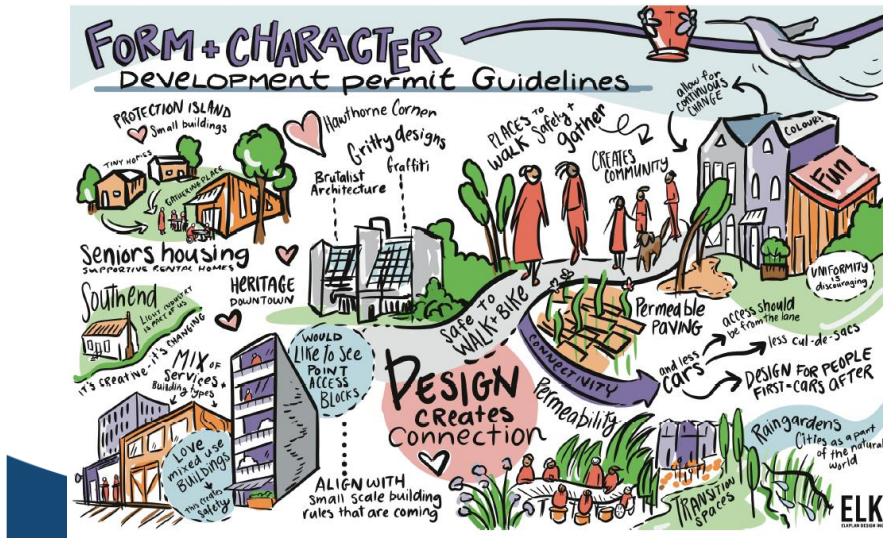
FORM + CHARACTER
Development permit Guidelines

PROTECTION ISLAND
Small buildings
TINY HOMES
GATHERING PLACE

Hawthorne Corner
Gritty designs
Brutalist Architecture
Graffiti

PLACES TO WALK Safely + gather
CREATES COMMUNITY

allow for CONTINUOUS CHANGE
COLOURS
Fun

Seniors housing
supportive rental homes

HERITAGE DOWNTOWN

Southend
LIGHT INDUSTRY A PART OF US
it's creative - it's changing

MIX OF services + building types

WOULD Like to See POINT ACCESS BLOCKS

Safe to WALK + BIKE
CONNECTIVITY
Permeable PAVING
UNIFORMITY IS discouraging
access should be from the lane
less cul-de-sacs
and less CARS
DESIGN FOR PEOPLE FIRST - CARS AFTER

DESIGN CREATES Connection
Permeability

Love mixed use Buildings
this creates safety

ALIGN WITH small scale building rules that are coming

Raingardens
Cities as a part of the natural world
TRANSITION SPACES

ELK
ELKPLAN DESIGN INC